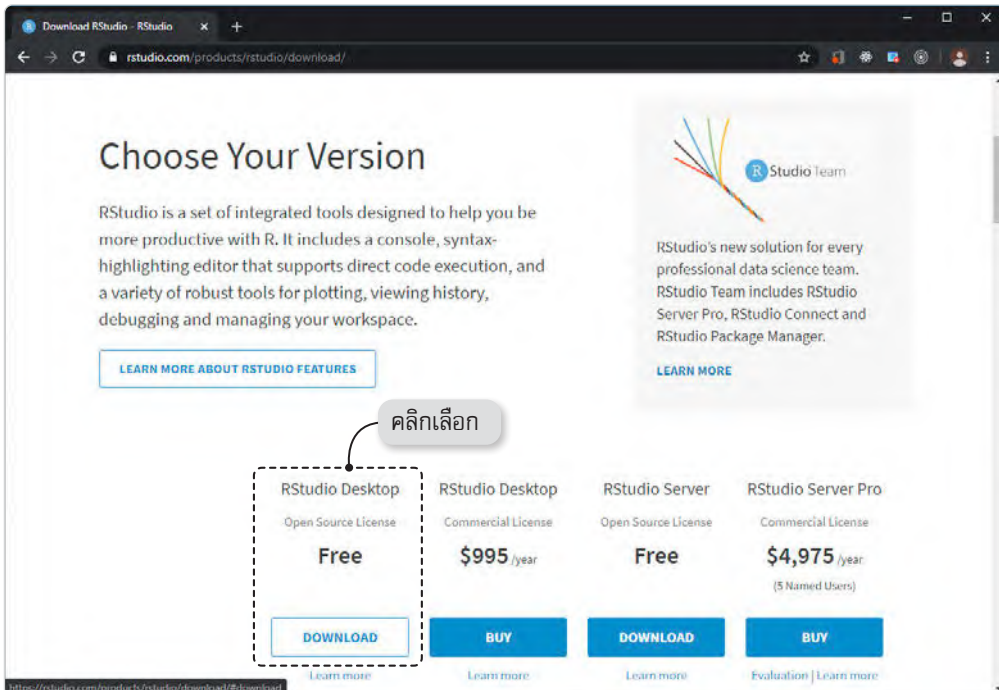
Download RStudio - RStudio

rstudio.com/products/rstudio/download/

Choose Your Version

RStudio is a set of integrated tools designed to help you be more productive with R. It includes a console, syntax-highlighting editor that supports direct code execution, and a variety of robust tools for plotting, viewing history, debugging and managing your workspace.

LEARN MORE ABOUT RSTUDIO FEATURES

RStudio Team

RStudio's new solution for every professional data science team. RStudio Team includes RStudio Server Pro, RStudio Connect and RStudio Package Manager.

LEARN MORE

คลิกเลือก

| RStudio Desktop | RStudio Desktop | RStudio Server | RStudio Server Pro |
|---|---|---|---|
| Open Source License | Commercial License | Open Source License | Commercial License |
| Free | \$995 /year | Free | \$4,975 /year |
| | | | (5 Named Users) |
| DOWNLOAD | BUY | DOWNLOAD | BUY |
| Learn more | Learn more | Learn more | Evaluation \| Learn more |

https://rstudio.com/products/rstudio/download/#download